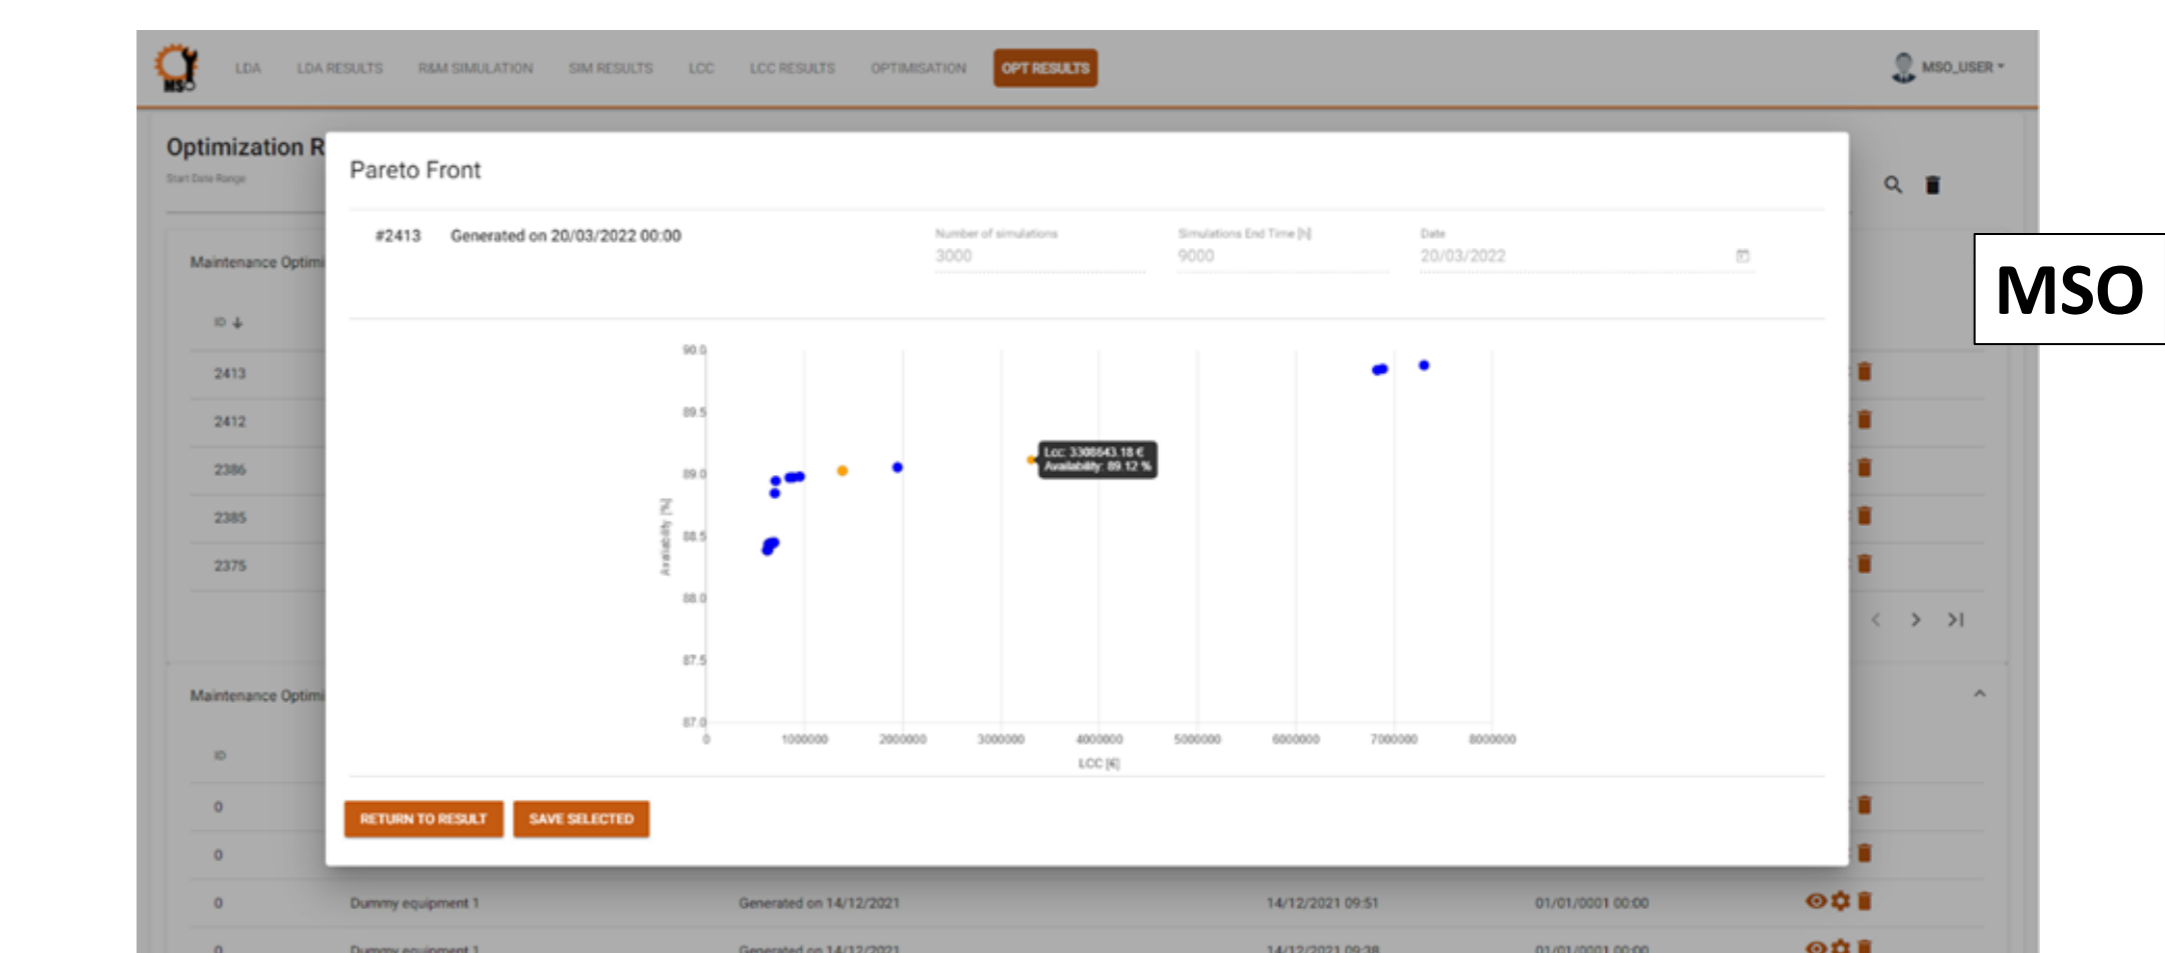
LDA LDA RESULTS R&M SIMULATION SIM RESULTS LCC LCC RESULTS OPTIMISATION OPT RESULTS

MSO_USER

Optimization R

Start Date Range

Maintenance Optim

ID

2413

2412

2386

2385

2375

Maintenance Optim

ID

0

0

0 Dummy equipment 1 Generated on 14/12/2021 14/12/2021 09:51 01/01/0001 00:00

0 Dummy equipment 1 Generated on 14/12/2021 14/12/2021 09:38 01/01/0001 00:00

Pareto Front

#2413 Generated on 20/03/2022 00:00

Number of simulations
3000

Simulations End Time [h]
9000

Date
20/03/2022

90.0
89.5
89.0
88.5
88.0
87.5
87.0

Availability [%]

Lcc: 3308643.18 €
Availability: 89.12 %

0 1000000 2000000 3000000 4000000 5000000 6000000 7000000 8000000

LCC [€]

RETURN TO RESULT SAVE SELECTED

MSO